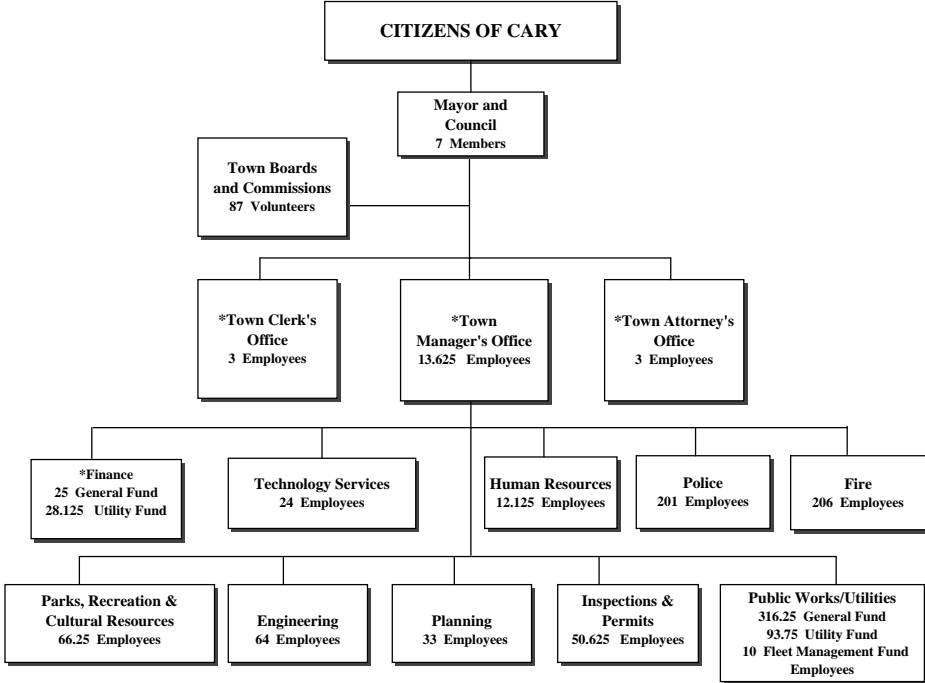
CITIZENS OF CARY

Mayor and Council
7 Members

Town Boards and Commissions
87 Volunteers

*Town Clerk's Office
3 Employees

*Town Manager's Office
13.625 Employees

*Town Attorney's Office
3 Employees

*Finance
25 General Fund
28.125 Utility Fund

Technology Services
24 Employees

Human Resources
12.125 Employees

Police
201 Employees

Fire
206 Employees

Parks, Recreation & Cultural Resources
66.25 Employees

Engineering
64 Employees

Planning
33 Employees

Inspections & Permits
50.625 Employees

Public Works/Utilities
316.25 General Fund
93.75 Utility Fund
10 Fleet Management Fund
Employees